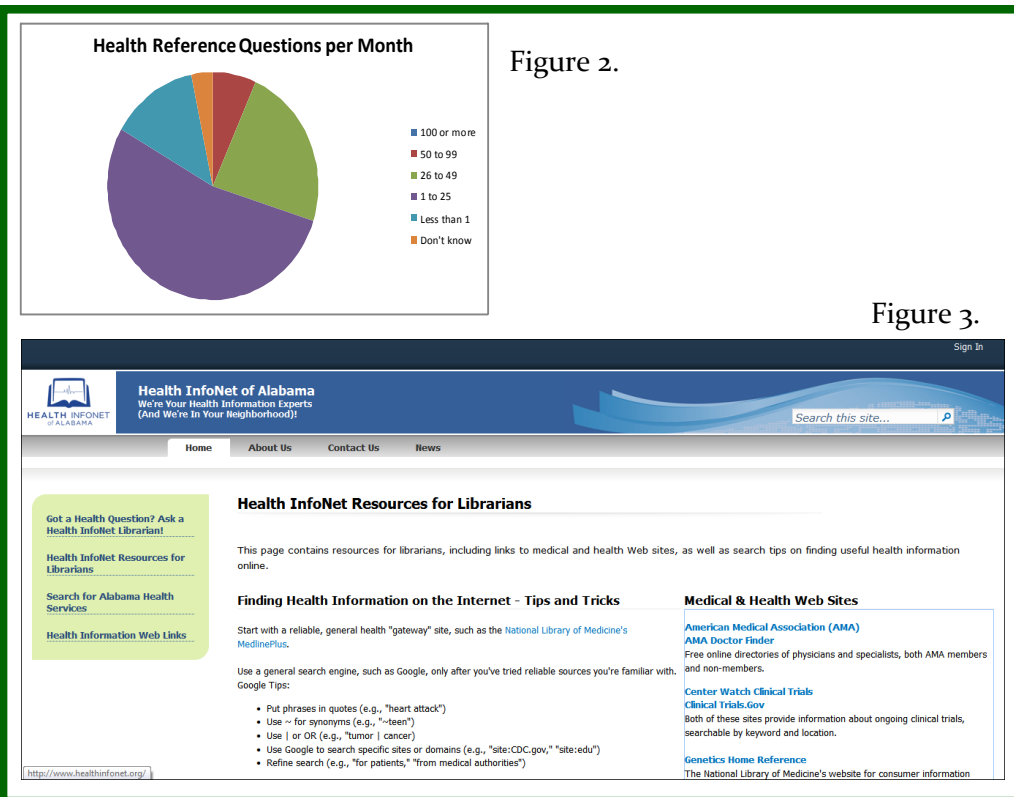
Health Reference Questions per Month

100 or more
50 to 99
26 to 49
1 to 25
Less than 1
Don't know

Figure 2.

Figure 3.

Sign In

HEALTH INFONET of ALABAMA

Health InfoNet of Alabama
We're Your Health Information Experts
(And We're In Your Neighborhood)!

Search this site...

Home
About Us
Contact Us
News

Got a Health Question? Ask a Health InfoNet Librarian!

Health InfoNet Resources for Librarians

Search for Alabama Health Services

Health Information Web Links

Health InfoNet Resources for Librarians

This page contains resources for librarians, including links to medical and health Web sites, as well as search tips on finding useful health information online.

Finding Health Information on the Internet - Tips and Tricks

Start with a reliable, general health "gateway" site, such as the National Library of Medicine's MedlinePlus.

Use a general search engine, such as Google, only after you've tried reliable sources you're familiar with. Google Tips:

• Put phrases in quotes (e.g., "heart attack")
• Use ~ for synonyms (e.g., "~teen")
• Use | or OR (e.g., "tumor | cancer)
• Use Google to search specific sites or domains (e.g., "site:CDC.gov," "site:edu")
• Refine search (e.g., "for patients," "from medical authorities")

Medical & Health Web Sites

American Medical Association (AMA)
AMA Doctor Finder
Free online directories of physicians and specialists, both AMA members and non-members.

Center Watch Clinical Trials
Clinical Trials.Gov
Both of these sites provide information about ongoing clinical trials, searchable by keyword and location.

Genetics Home Reference
The National Library of Medicine's website for consumer information

http://www.healthinfonet.org/